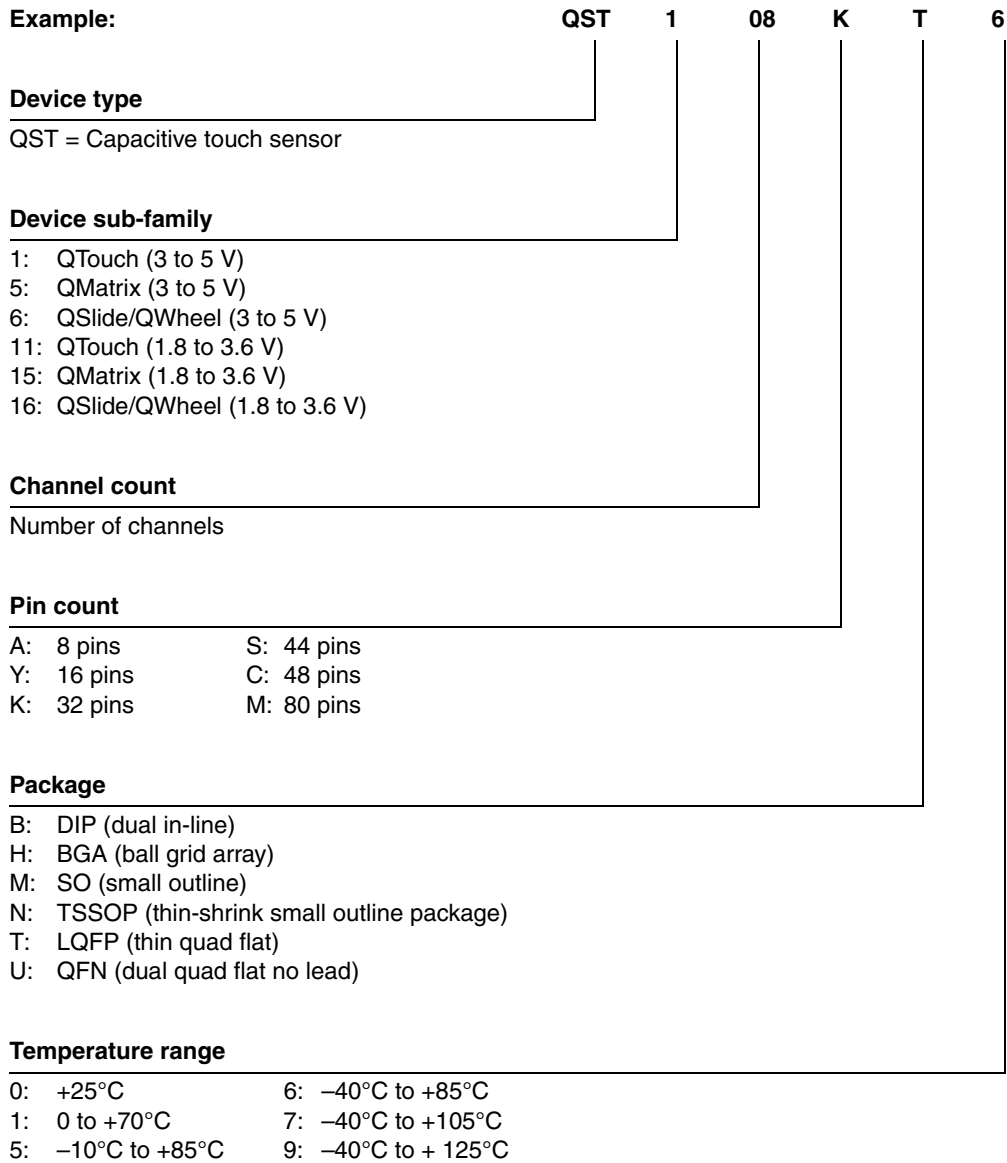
Example: QST 1 08 K T 6

Device type

QST = Capacitive touch sensor

Device sub-family

1: QTouch (3 to 5 V)
5: QMatrix (3 to 5 V)
6: QSlide/QWheel (3 to 5 V)
11: QTouch (1.8 to 3.6 V)
15: QMatrix (1.8 to 3.6 V)
16: QSlide/QWheel (1.8 to 3.6 V)

Channel count

Number of channels

Pin count

A: 8 pins
Y: 16 pins
K: 32 pins

S: 44 pins
C: 48 pins
M: 80 pins

Package

B: DIP (dual in-line)
H: BGA (ball grid array)
M: SO (small outline)
N: TSSOP (thin-shrink small outline package)
T: LQFP (thin quad flat)
U: QFN (dual quad flat no lead)

Temperature range

0: +25°C
1: 0 to +70°C
5: –10°C to +85°C

6: –40°C to +85°C
7: –40°C to +105°C
9: –40°C to + 125°C